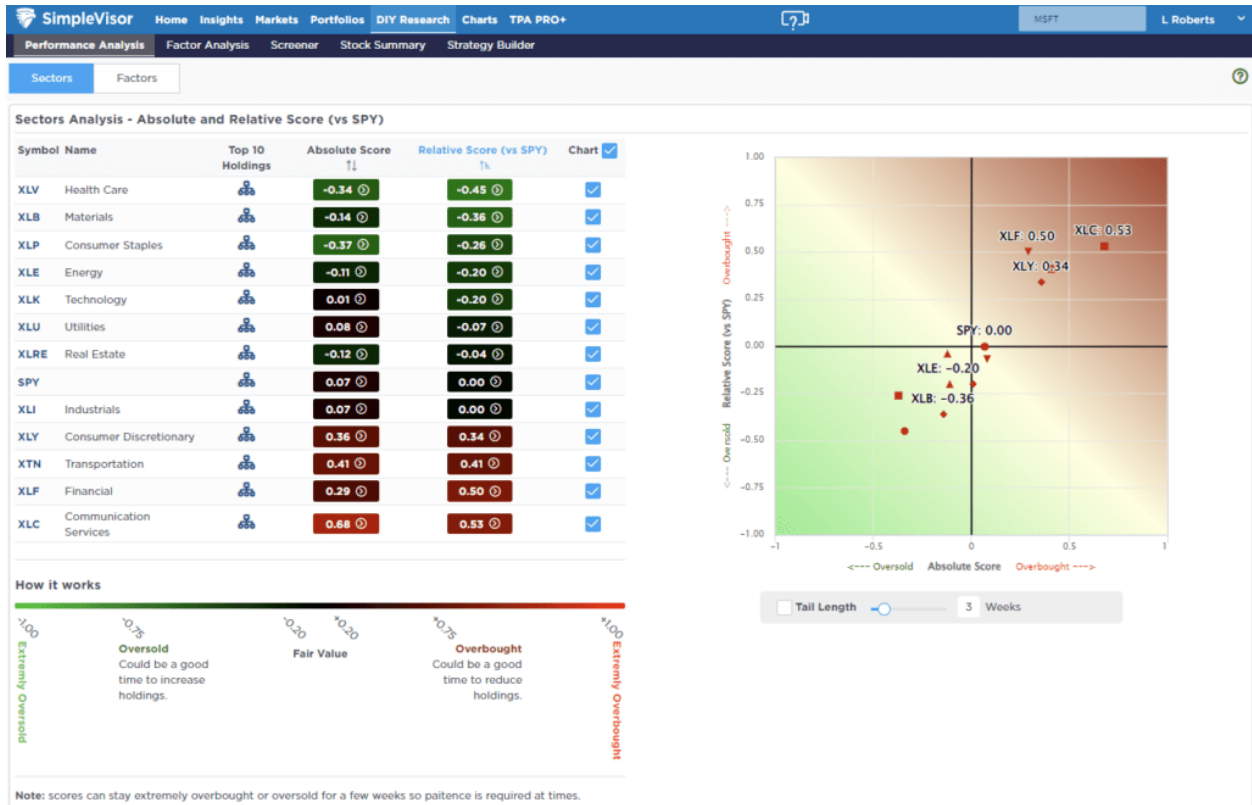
SimpleVisor Home Insights Markets Portfolios DIY Research Charts TPA PRO+ MSFT L Roberts

Performance Analysis Factor Analysis Screener Stock Summary Strategy Builder

Sectors Factors

Sectors Analysis - Absolute and Relative Score (vs SPY)

| Symbol | Name | Top 10 Holdings | Absolute Score | Relative Score (vs SPY) | Chart |
|---|---|---|---|---|---|
| XLV | Health Care | | -0.34 | -0.45 | |
| XLB | Materials | | -0.14 | -0.36 | |
| XLP | Consumer Staples | | -0.37 | -0.26 | |
| XLE | Energy | | -0.11 | -0.20 | |
| XLK | Technology | | 0.01 | -0.20 | |
| XLU | Utilities | | 0.08 | -0.07 | |
| XLRE | Real Estate | | -0.12 | -0.04 | |
| SPY | | | 0.07 | 0.00 | |
| XLI | Industrials | | 0.07 | 0.00 | |
| XLY | Consumer Discretionary | | 0.36 | 0.34 | |
| XTN | Transportation | | 0.41 | 0.41 | |
| XLF | Financial | | 0.29 | 0.50 | |
| XLC | Communication Services | | 0.68 | 0.53 | |

How it works

-1.00 Extremely Oversold
-0.75 Oversold Could be a good time to increase holdings.
-0.20 +0.20 Fair Value
+0.75 Overbought Could be a good time to reduce holdings.
+1.00 Extremely Overbought

Note: scores can stay extremely overbought or oversold for a few weeks so paitence is required at times.

1.00 0.75 0.50 0.25 0.00 −0.25 −0.50 −0.75 −1.00
Overbought ---> Relative Score (vs SPY) <--- Oversold
XLF: 0.50 XLC: 0.53 XLY: 0.34 SPY: 0.00 XLE: −0.20 XLB: −0.36
−1 −0.5 0 0.5 1
<--- Oversold Absolute Score Overbought --->

Tail Length 3 Weeks